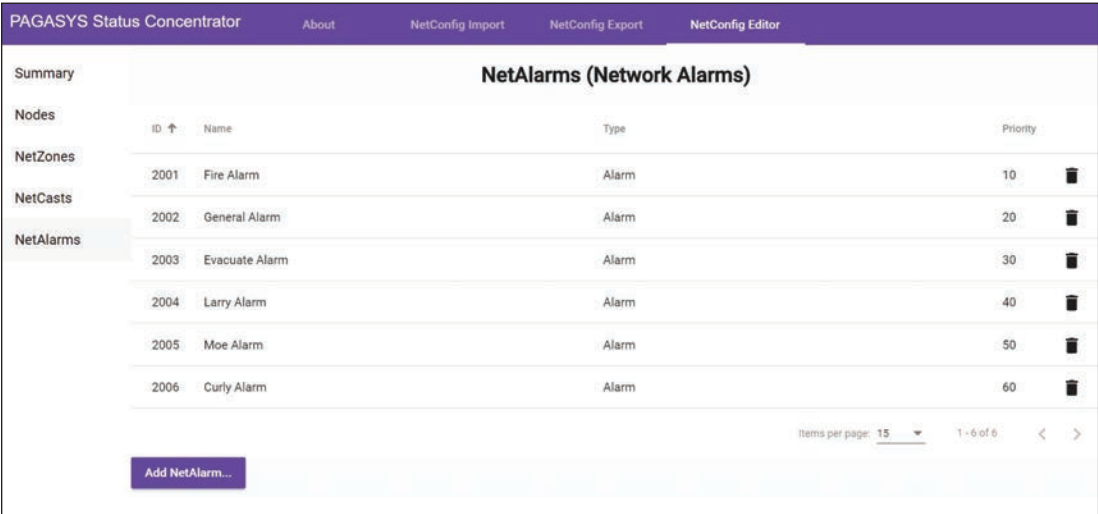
PAGASYS Status Concentrator About NetConfig Import NetConfig Export NetConfig Editor

Summary
Nodes
NetZones
NetCasts
NetAlarms

NetAlarms (Network Alarms)

| ID ↑ | Name | Type | Priority |
|---|---|---|---|
| 2001 | Fire Alarm | Alarm | 10 |
| 2002 | General Alarm | Alarm | 20 |
| 2003 | Evacuate Alarm | Alarm | 30 |
| 2004 | Larry Alarm | Alarm | 40 |
| 2005 | Moe Alarm | Alarm | 50 |
| 2006 | Curly Alarm | Alarm | 60 |

Items per page: 15 1 - 6 of 6

Add NetAlarm...